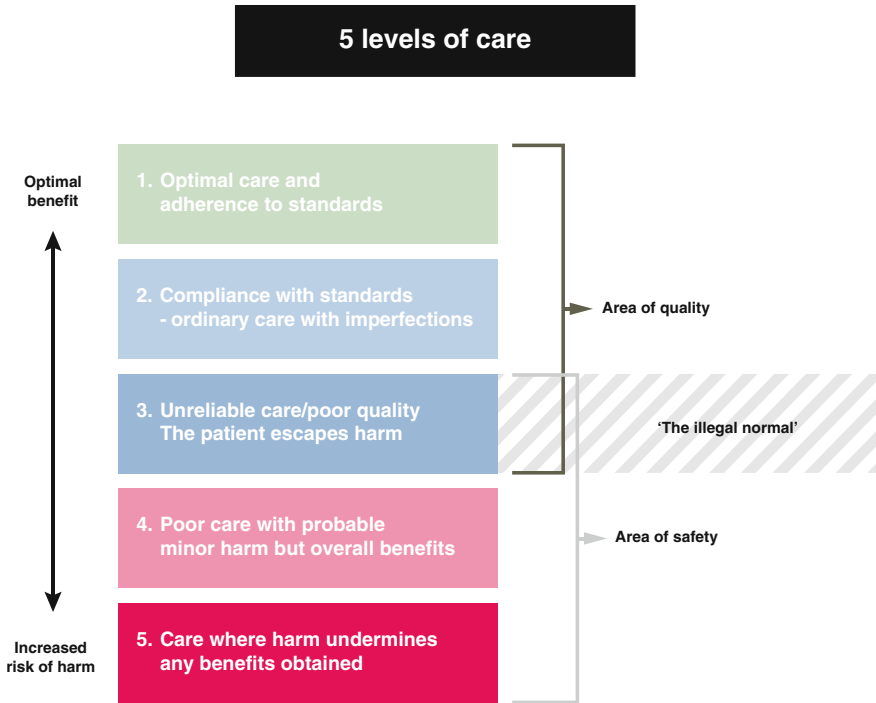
5 levels of care

Optimal benefit

1. Optimal care and adherence to standards

2. Compliance with standards - ordinary care with imperfections

Area of quality

3. Unreliable care/poor quality The patient escapes harm

'The illegal normal'

4. Poor care with probable minor harm but overall benefits

Area of safety

Increased risk of harm

5. Care where harm undermines any benefits obtained